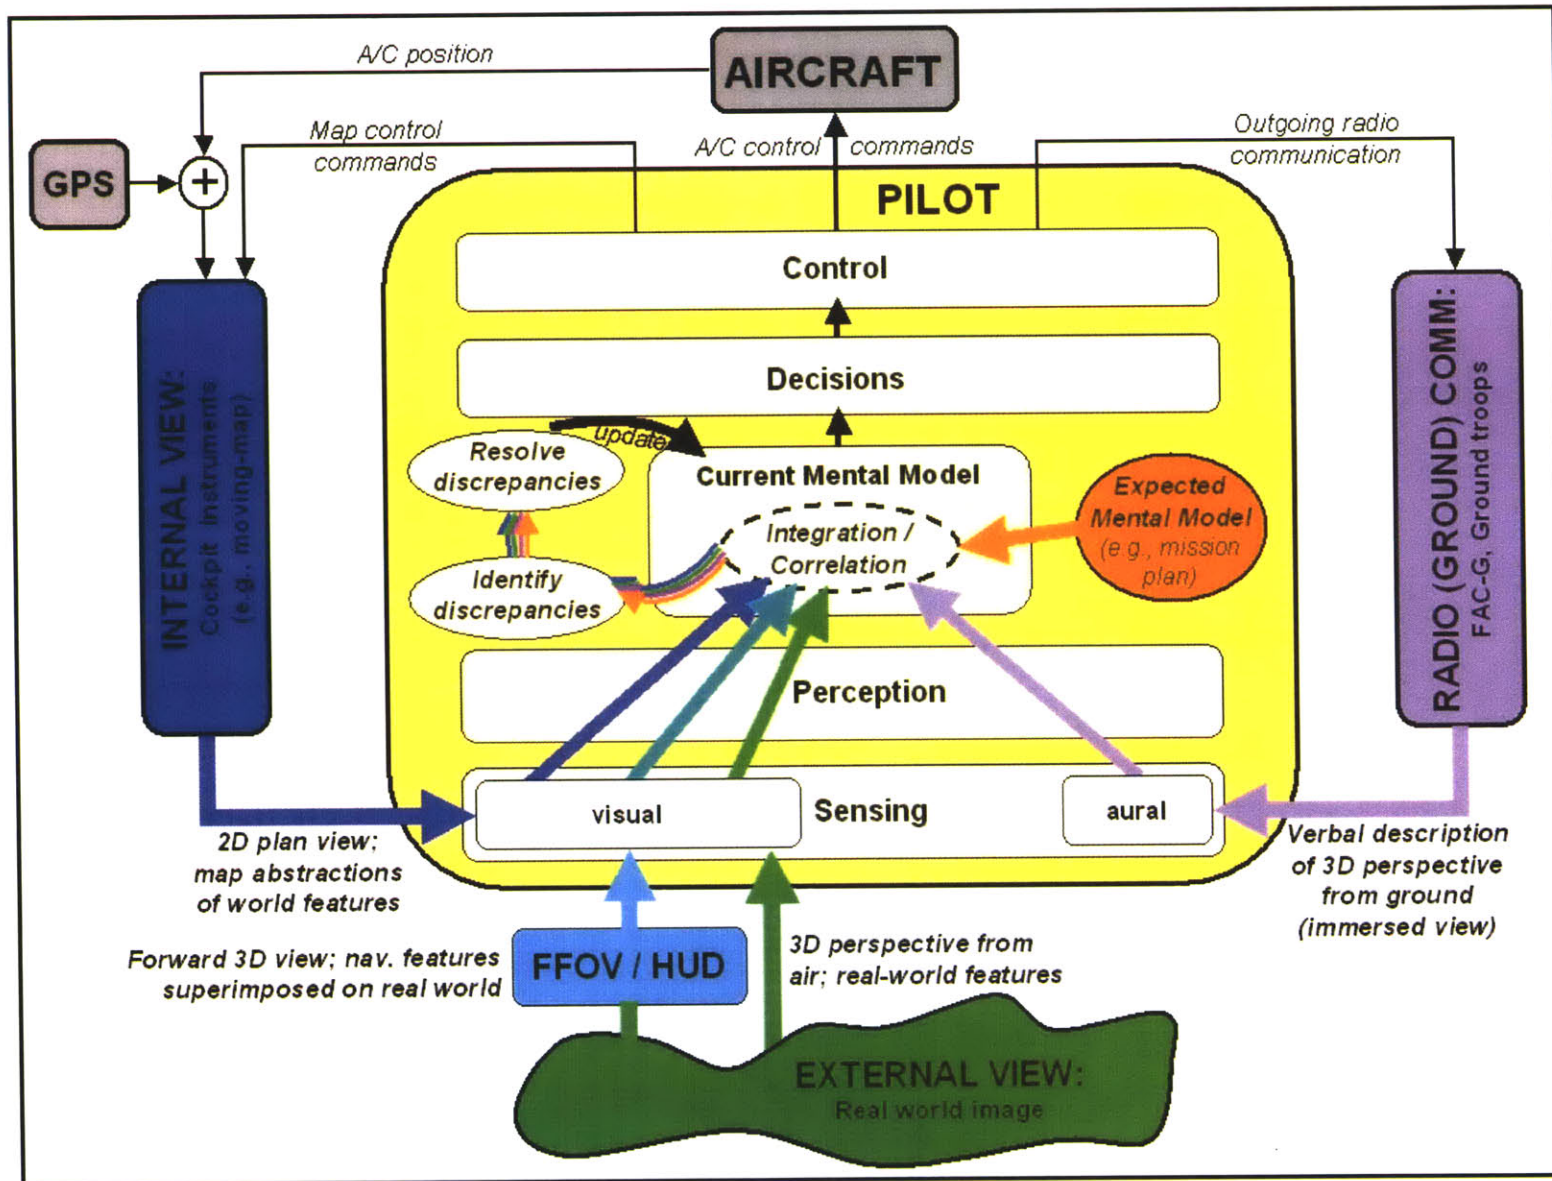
A/C position

AIRCRAFT

GPS

+

Map control commands

A/C control commands

Outgoing radio communication

PILOT

Control

Decisions

update

Resolve discrepancies

Current Mental Model

Expected Mental Model (e.g., mission plan)

Integration / Correlation

Identify discrepancies

INTERNAL VIEW: Cockpit instruments (e.g., moving-map)

RADIO (GROUND) COMM: FAC-G, Ground troops

Perception

visual

Sensing

aural

2D plan view; map abstractions of world features

Verbal description of 3D perspective from ground (immersed view)

Forward 3D view; nav. features superimposed on real world

FFOV / HUD

3D perspective from air; real-world features

EXTERNAL VIEW: Real world image